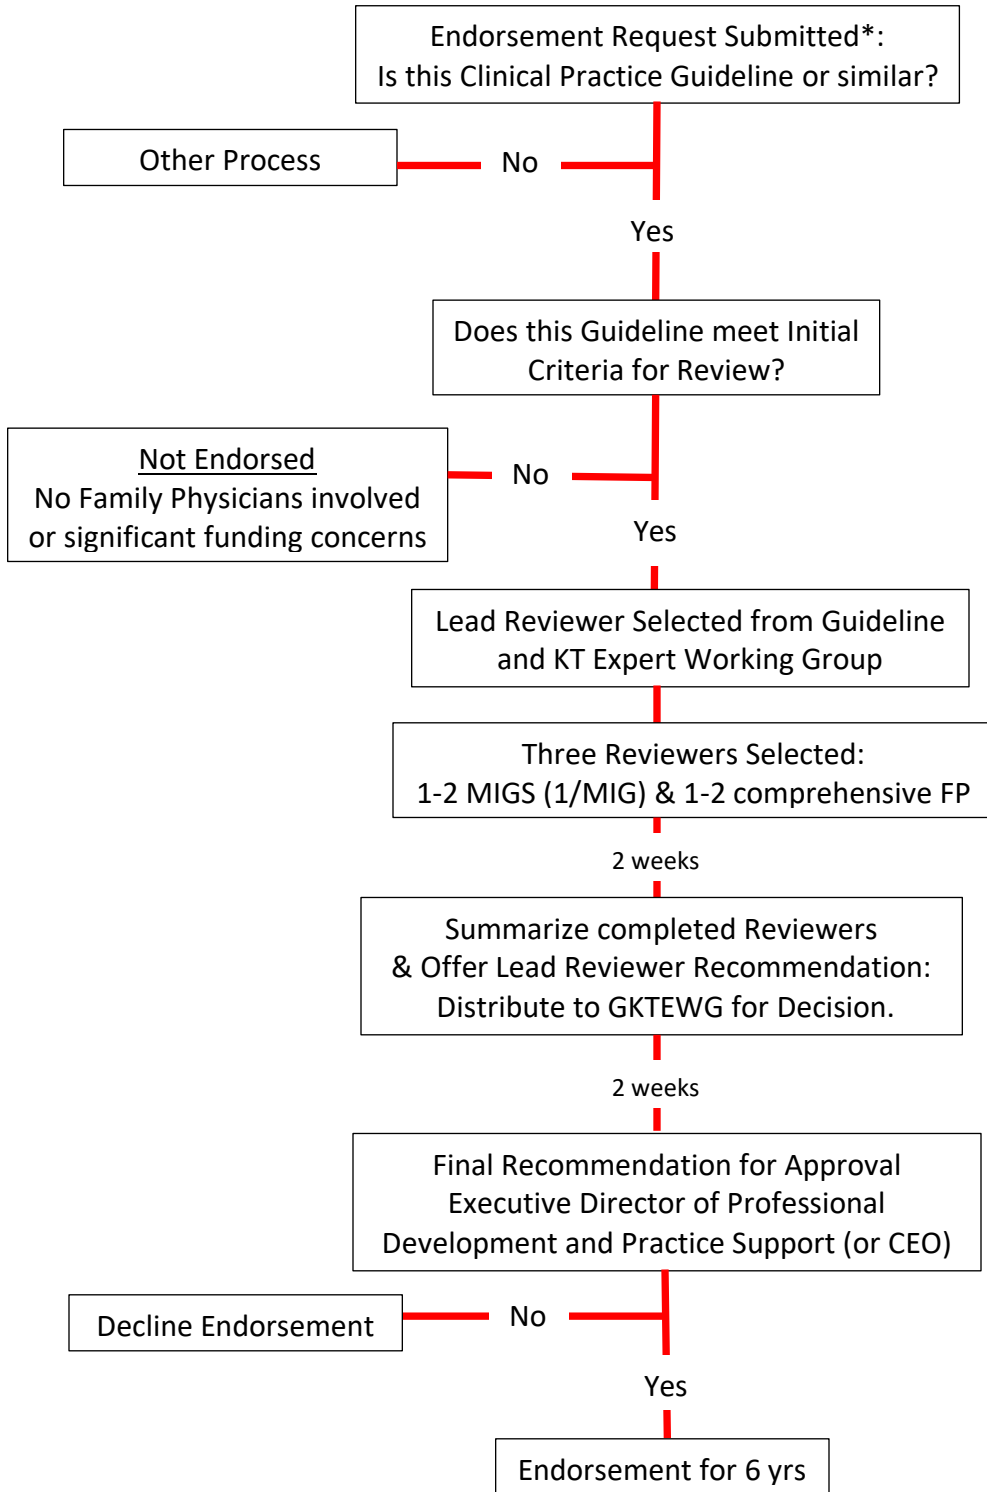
Endorsement Request Submitted*:
Is this Clinical Practice Guideline or similar?

Other Process

No

Yes

Does this Guideline meet Initial Criteria for Review?

Not Endorsed
No Family Physicians involved or significant funding concerns

No

Yes

Lead Reviewer Selected from Guideline and KT Expert Working Group

Three Reviewers Selected:
1-2 MIGS (1/MIG) & 1-2 comprehensive FP

2 weeks

Summarize completed Reviewers & Offer Lead Reviewer Recommendation: Distribute to GKTEWG for Decision.

2 weeks

Final Recommendation for Approval Executive Director of Professional Development and Practice Support (or CEO)

Decline Endorsement

No

Yes

Endorsement for 6 yrs